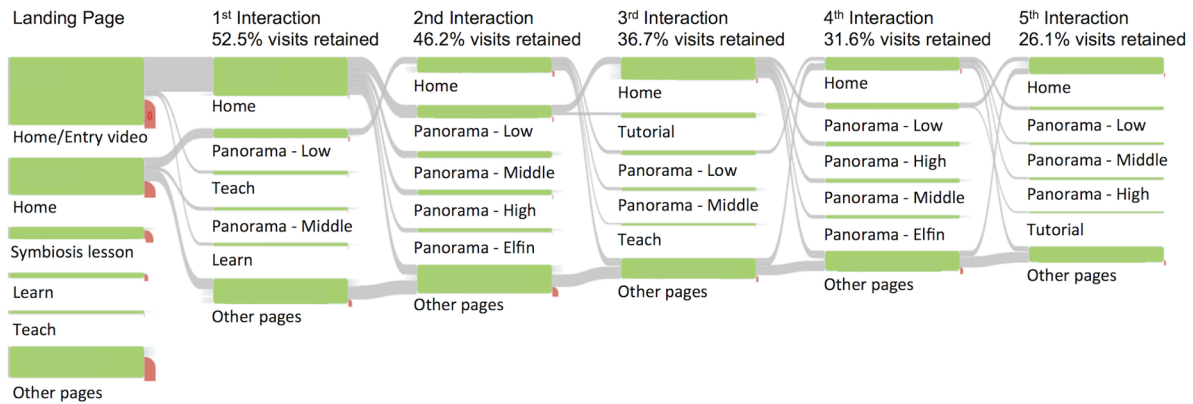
Landing Page

Home/Entry video

Home

Symbiosis lesson

Learn

Teach

Other pages

1st Interaction
52.5% visits retained

Home

Panorama - Low

Teach

Panorama - Middle

Learn

Other pages

2nd Interaction
46.2% visits retained

Home

Panorama - Low

Panorama - Middle

Panorama - High

Panorama - Elfin

Other pages

3rd Interaction
36.7% visits retained

Home

Tutorial

Panorama - Low

Panorama - Middle

Teach

Other pages

4th Interaction
31.6% visits retained

Home

Panorama - Low

Panorama - High

Panorama - Middle

Panorama - Elfin

Other pages

5th Interaction
26.1% visits retained

Home

Panorama - Low

Panorama - Middle

Panorama - High

Tutorial

Other pages